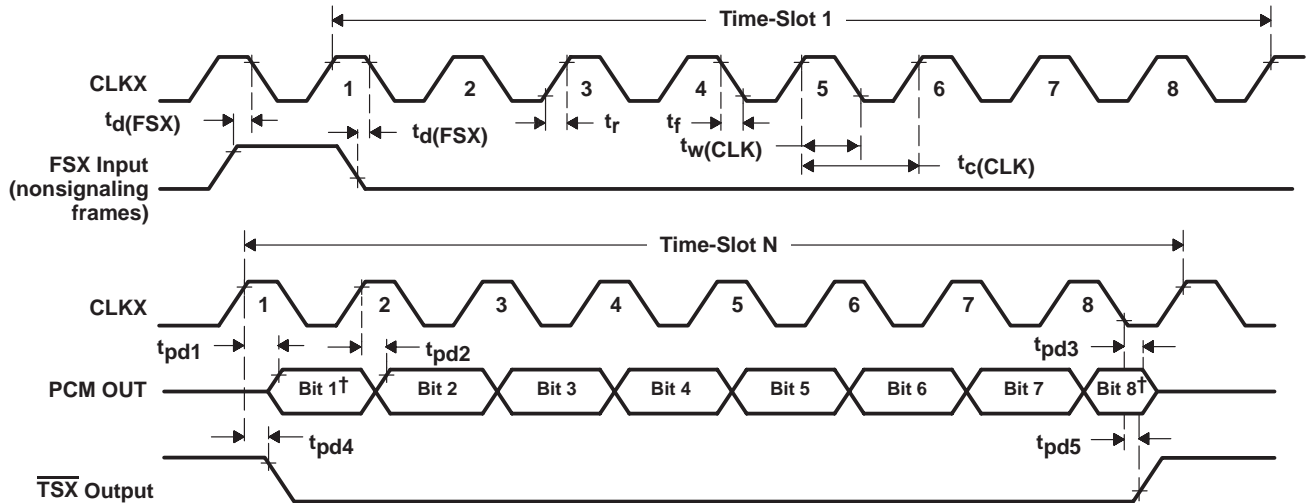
Time-Slot 1

CLKX

1 2 3 4 5 6 7 8

$t_{d(FSX)}$

$t_{d(FSX)}$

$t_r$

$t_f$

$t_{w(CLK)}$

$t_{c(CLK)}$

FSX Input (nonsignaling frames)

Time-Slot N

CLKX

1 2 3 4 5 6 7 8

$t_{pd1}$

$t_{pd2}$

$t_{pd3}$

PCM OUT

Bit 1† Bit 2 Bit 3 Bit 4 Bit 5 Bit 6 Bit 7 Bit 8†

$t_{pd4}$

$t_{pd5}$

$\overline{TSX}$ Output